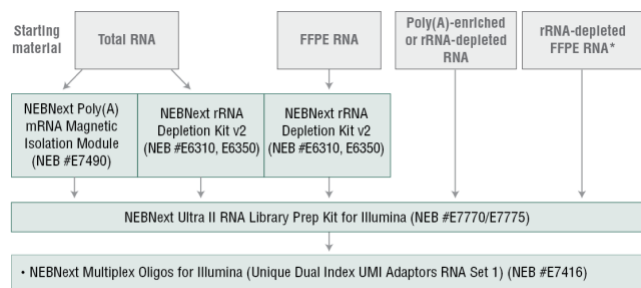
Starting material

Total RNA

FFPE RNA

Poly(A)-enriched or rRNA-depleted RNA

rRNA-depleted FFPE RNA*

NEBNext Poly(A) mRNA Magnetic Isolation Module (NEB #E7490)

NEBNext rRNA Depletion Kit v2 (NEB #E6310, E6350)

NEBNext rRNA Depletion Kit v2 (NEB #E6310, E6350)

NEBNext Ultra II RNA Library Prep Kit for Illumina (NEB #E7770/E7775)

• NEBNext Multiplex Oligos for Illumina (Unique Dual Index UMI Adaptors RNA Set 1) (NEB #E7416)